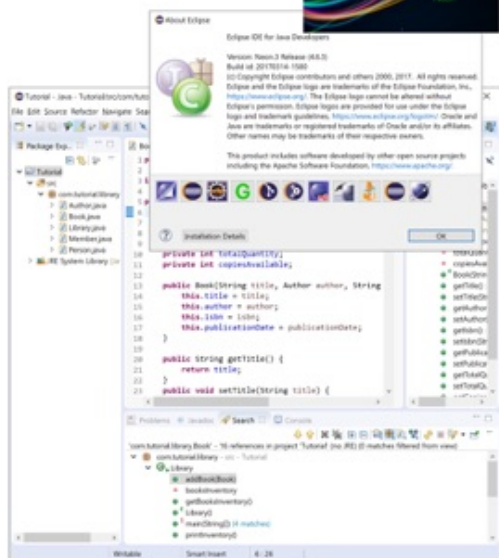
About Eclipse

Eclipse IDE for Java Developers

Version: Neon.3 Release (4.6.3)
Build id: 20170314-1500
(c) Copyright Eclipse contributors and others 2000, 2017. All rights reserved. Eclipse and the Eclipse logo are trademarks of the Eclipse Foundation, Inc., https://www.eclipse.org/. The Eclipse logo cannot be altered without Eclipse's permission. Eclipse logos are provided for use under the Eclipse logo and trademark guidelines, https://www.eclipse.org/logotm/. Oracle and Java are trademarks or registered trademarks of Oracle and/or its affiliates. Other names may be trademarks of their respective owners.

This product includes software developed by other open source projects including the Apache Software Foundation, https://www.apache.org/.

Installation Details

OK

Tutorial - Java - Tutorial/src/com/tutori

File Edit Source Refactor Navigate Sea

Package Exp

Tutorial
src
com.tutorial.library
Author.java
Book.java
Library.java
Member.java
Person.java
JRE System Library [

Boo

private int totalQuantity;
private int copiesAvailable;

public Book(String title, Author author, String
this.title = title;
this.author = author;
this.isbn = isbn;
this.publicationDate = publicationDate;
}

public String getTitle() {
return title;
}
public void setTitle(String title) {

totalQ
copiesAva
Book(Strin
getTitle()
setTitle(Str
getAuthor
setAuthor
getIsbn()
setIsbn(Str
getPublica
setPublica
getTotalQ
setTotalQ

Problems Javadoc Search Console

'com.tutorial.library.Book' - 16 references in project 'Tutorial' (no JRE) (0 matches filtered from view)
com.tutorial.library - src - Tutorial
Library
addBook(Book)
booksInventory
getBooksInventory()
Library()
main(String[]) (4 matches)
printInventory()

Writable Smart Insert 6 : 26